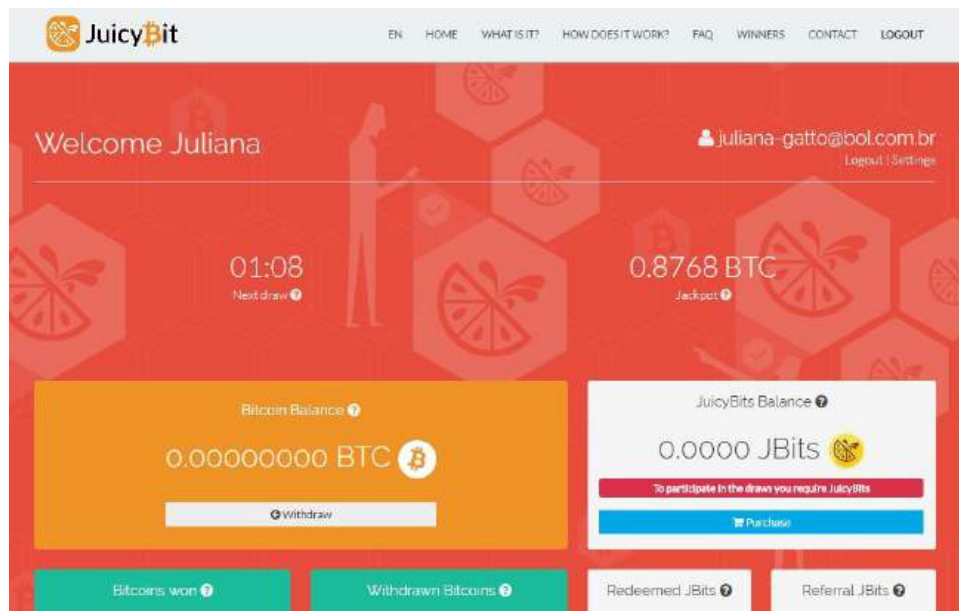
JuicyBit

EN HOME WHAT IS IT? HOW DOES IT WORK? FAQ WINNERS CONTACT LOGOUT

Welcome Juliana

juliana-gatto@bol.com.br
Logout | Settings

01:08
Next draw

0.8768 BTC
Jackpot

Bitcoin Balance

0.00000000 BTC

Withdraw

JuicyBits Balance

0.0000 JBits

To participate in the draws you require JuicyBits

Purchase

Bitcoins won

Withdrawn Bitcoins

Redeemed JBits

Referral JBits